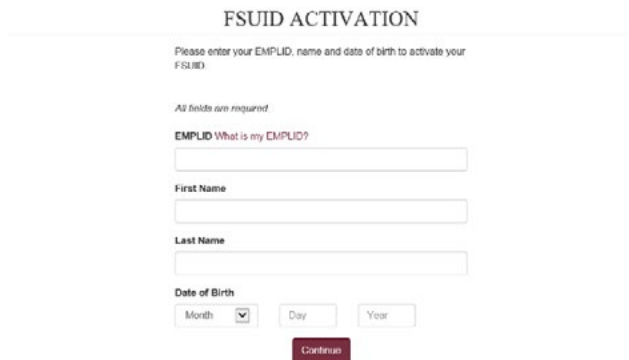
FSUID ACTIVATION

Please enter your EMPLID, name and date of birth to activate your FSUID.

All fields are required.

EMPLID What is my EMPLID?

First Name

Last Name

Date of Birth

Month

Day

Year

Continue